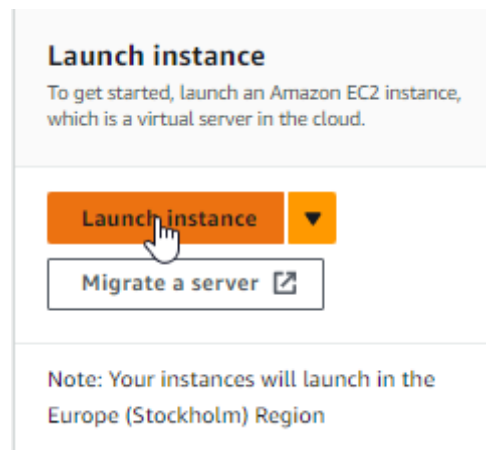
Launch instance

To get started, launch an Amazon EC2 instance, which is a virtual server in the cloud.

Launch instance

Migrate a server

Note: Your instances will launch in the Europe (Stockholm) Region